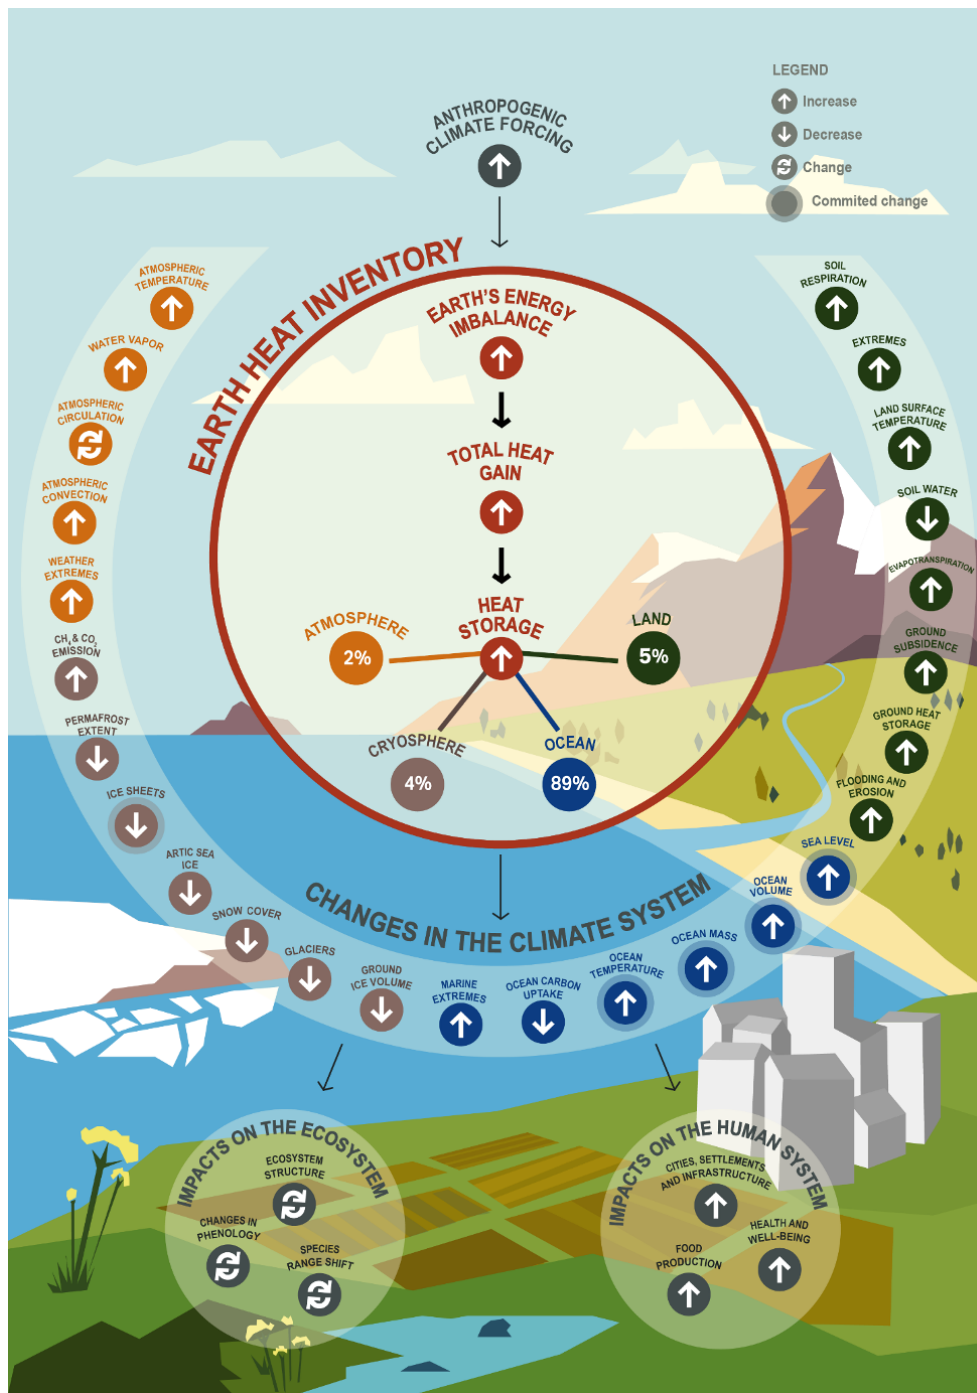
LEGEND
Increase
Decrease
Change
Commited change

ANTHROPOGENIC CLIMATE FORCING

EARTH HEAT INVENTORY

EARTH'S ENERGY IMBALANCE

TOTAL HEAT GAIN

HEAT STORAGE

ATMOSPHERE
2%

LAND
5%

CRYOSPHERE
4%

OCEAN
89%

ATMOSPHERIC TEMPERATURE
WATER VAPOR
ATMOSPHERIC CIRCULATION
ATMOSPHERIC CONVECTION
WEATHER EXTREMES
$CH_4$ & $CO_2$ EMISSION
PERMAFROST EXTENT
ICE SHEETS
ARTIC SEA ICE
SNOW COVER
GLACIERS
GROUND ICE VOLUME
MARINE EXTREMES
OCEAN CARBON UPTAKE
OCEAN TEMPERATURE
OCEAN MASS
OCEAN VOLUME
SEA LEVEL
FLOODING AND EROSION
GROUND HEAT STORAGE
GROUND SUBSIDENCE
EVAPOTRANSPIRATION
SOIL WATER
LAND SURFACE TEMPERATURE
EXTREMES
SOIL RESPIRATION

CHANGES IN THE CLIMATE SYSTEM

IMPACTS ON THE ECOSYSTEM
ECOSYSTEM STRUCTURE
CHANGES IN PHENOLOGY
SPECIES RANGE SHIFT

IMPACTS ON THE HUMAN SYSTEM
CITIES, SETTLEMENTS AND INFRASTRUCTURE
HEALTH AND WELL-BEING
FOOD PRODUCTION